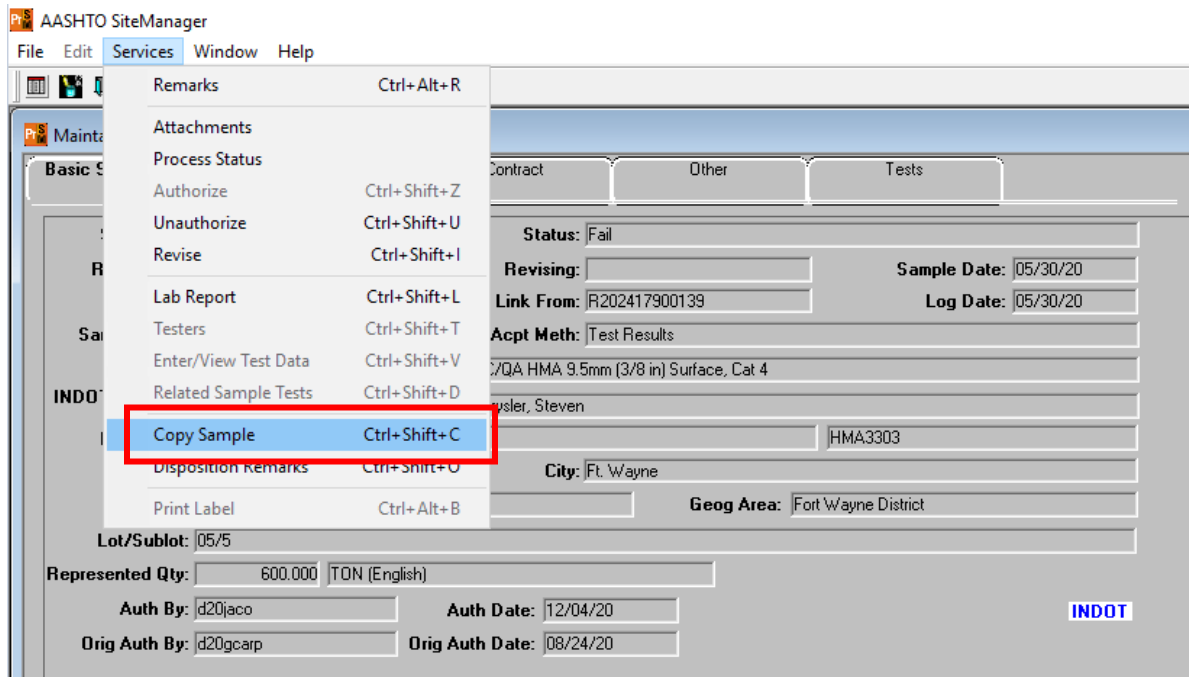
AASHTO SiteManager
File Edit Services Window Help

Remarks Ctrl+Alt+R
Attachments
Process Status
Authorize Ctrl+Shift+Z
Unauthorize Ctrl+Shift+U
Revise Ctrl+Shift+I
Lab Report Ctrl+Shift+L
Testers Ctrl+Shift+T
Enter/View Test Data Ctrl+Shift+V
Related Sample Tests Ctrl+Shift+D
Copy Sample Ctrl+Shift+C
Disposition Remarks Ctrl+Shift+O
Print Label Ctrl+Alt+B

Mainta
Basic S
Contract
Other
Tests

S
R
Sa
INDOT

Status: Fail
Revising:
Sample Date: 05/30/20
Link From: R202417900139
Log Date: 05/30/20
Acpt Meth: Test Results
C/QA HMA 9.5mm (3/8 in) Surface, Cat 4
ysler, Steven
HMA3303
City: Ft. Wayne
Geog Area: Fort Wayne District
Lot/Sublot: 05/5
Represented Qty: 600.000 TON (English)
Auth By: d20jaco
Auth Date: 12/04/20
INDOT
Orig Auth By: d20gcarp
Orig Auth Date: 08/24/20